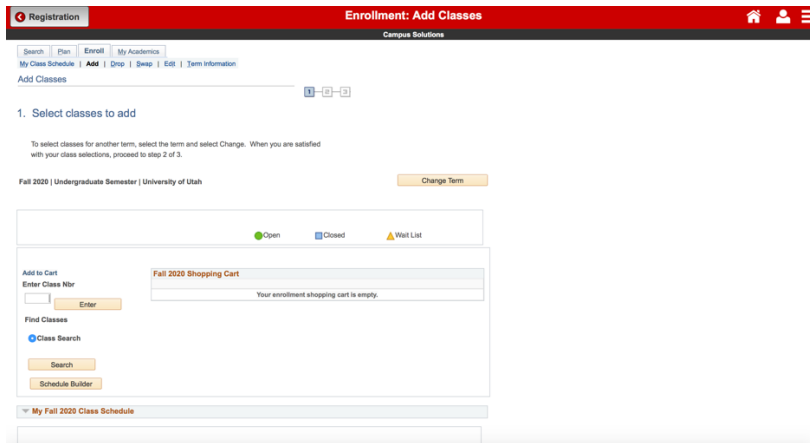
Registration

Enrollment: Add Classes

Campus Solutions

Search | Plan | Enroll | My Academics

My Class Schedule | Add | Drop | Swap | Edit | Term Information

Add Classes

1 2 3

1. Select classes to add

To select classes for another term, select the term and select Change. When you are satisfied with your class selections, proceed to step 2 of 3.

Fall 2020 | Undergraduate Semester | University of Utah

Change Term

Open Closed Wait List

Add to Cart

Enter Class Nbr

Enter

Find Classes

Class Search

Search

Schedule Builder

Fall 2020 Shopping Cart

Your enrollment shopping cart is empty.

My Fall 2020 Class Schedule